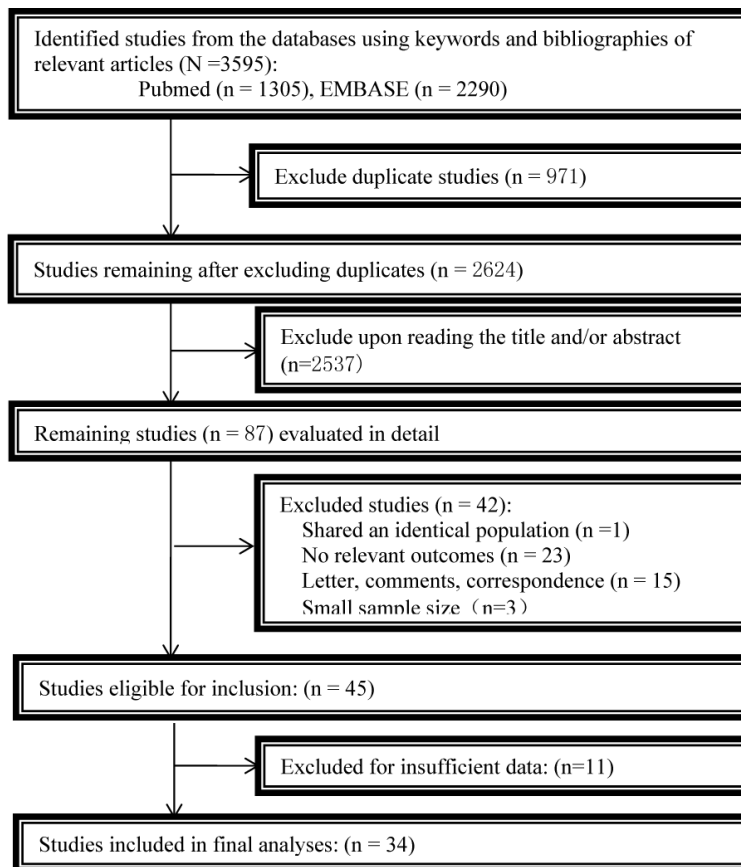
Identified studies from the databases using keywords and bibliographies of relevant articles (N =3595):
Pubmed (n = 1305), EMBASE (n = 2290)

Exclude duplicate studies (n = 971)

Studies remaining after excluding duplicates (n = 2624)

Exclude upon reading the title and/or abstract (n=2537)

Remaining studies (n = 87) evaluated in detail

Excluded studies (n = 42):
Shared an identical population (n =1)
No relevant outcomes (n = 23)
Letter, comments, correspondence (n = 15)
Small sample size（n=3）

Studies eligible for inclusion: (n = 45)

Excluded for insufficient data: (n=11)

Studies included in final analyses: (n = 34)